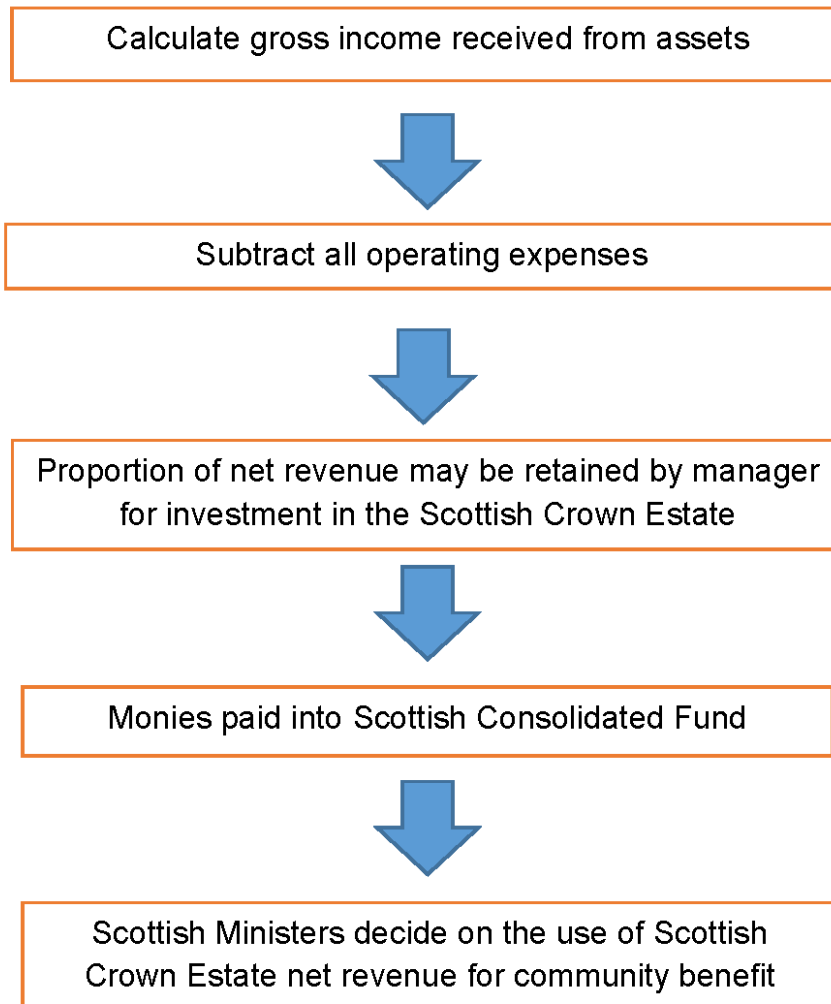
Calculate gross income received from assets

Subtract all operating expenses

Proportion of net revenue may be retained by manager for investment in the Scottish Crown Estate

Monies paid into Scottish Consolidated Fund

Scottish Ministers decide on the use of Scottish Crown Estate net revenue for community benefit